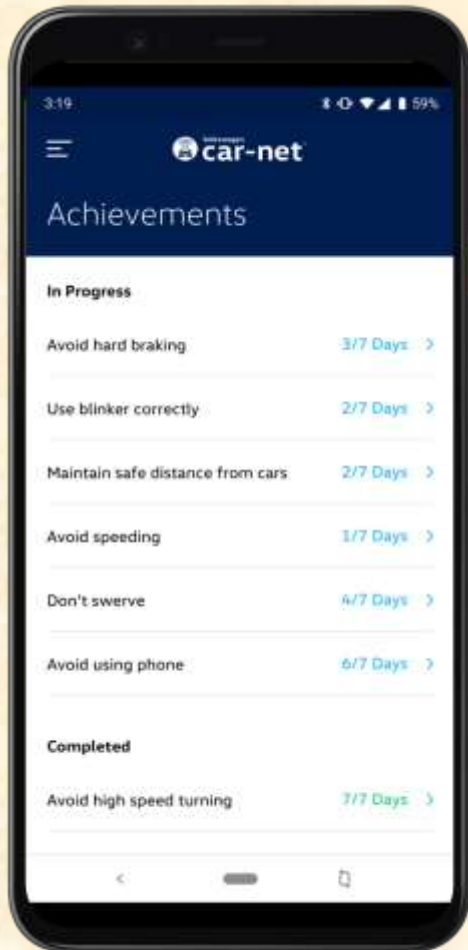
3:19

59%

Volkswagen car-net

Achievements

In Progress

Avoid hard braking 3/7 Days >

Use blinker correctly 2/7 Days >

Maintain safe distance from cars 2/7 Days >

Avoid speeding 1/7 Days >

Don't swerve 4/7 Days >

Avoid using phone 6/7 Days >

Completed

Avoid high speed turning 7/7 Days >

<